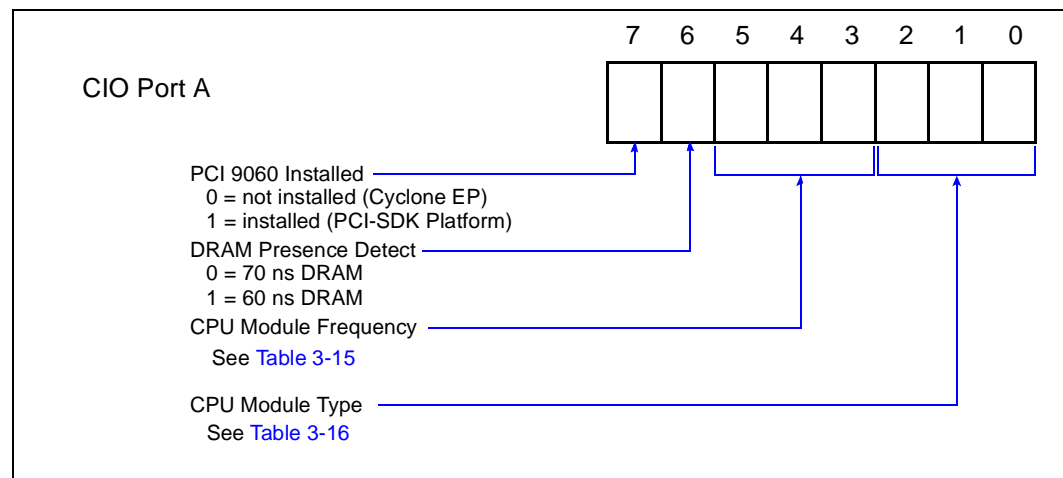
7 6 5 4 3 2 1 0

CIO Port A

PCI 9060 Installed
0 = not installed (Cyclone EP)
1 = installed (PCI-SDK Platform)

DRAM Presence Detect
0 = 70 ns DRAM
1 = 60 ns DRAM

CPU Module Frequency
See Table 3-15

CPU Module Type
See Table 3-16